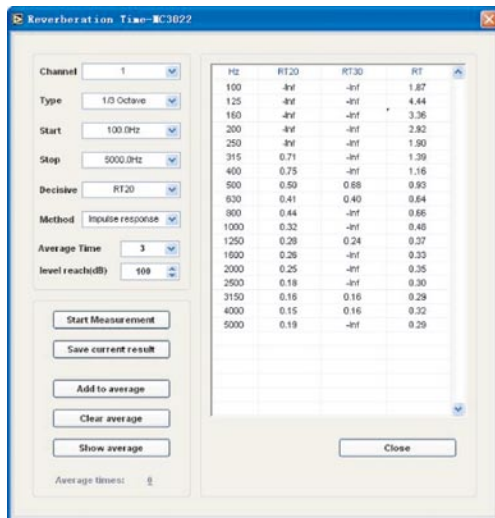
Reverberation Time-MC3022

Channel 1
Type 1/3 Octave
Start 100.0Hz
Stop 5000.0Hz
Decisive RT20
Method Impulse response
Average Time 3
level reach(dB) 100

Start Measurement
Save current result
Add to average
Clear average
Show average
Average times: 0

| Hz | RT20 | RT30 | RT |
|---|---|---|---|
| 100 | -Inf | -Inf | 1.87 |
| 125 | -Inf | -Inf | 4.44 |
| 160 | -Inf | -Inf | 3.36 |
| 200 | -Inf | -Inf | 2.92 |
| 250 | -Inf | -Inf | 1.90 |
| 315 | 0.71 | -Inf | 1.39 |
| 400 | 0.75 | -Inf | 1.16 |
| 500 | 0.50 | 0.88 | 0.93 |
| 630 | 0.41 | 0.40 | 0.64 |
| 800 | 0.44 | -Inf | 0.66 |
| 1000 | 0.32 | -Inf | 0.48 |
| 1250 | 0.28 | 0.24 | 0.37 |
| 1600 | 0.26 | -Inf | 0.33 |
| 2000 | 0.25 | -Inf | 0.35 |
| 2500 | 0.18 | -Inf | 0.30 |
| 3150 | 0.16 | 0.16 | 0.29 |
| 4000 | 0.15 | 0.16 | 0.32 |
| 5000 | 0.19 | -Inf | 0.29 |

Close